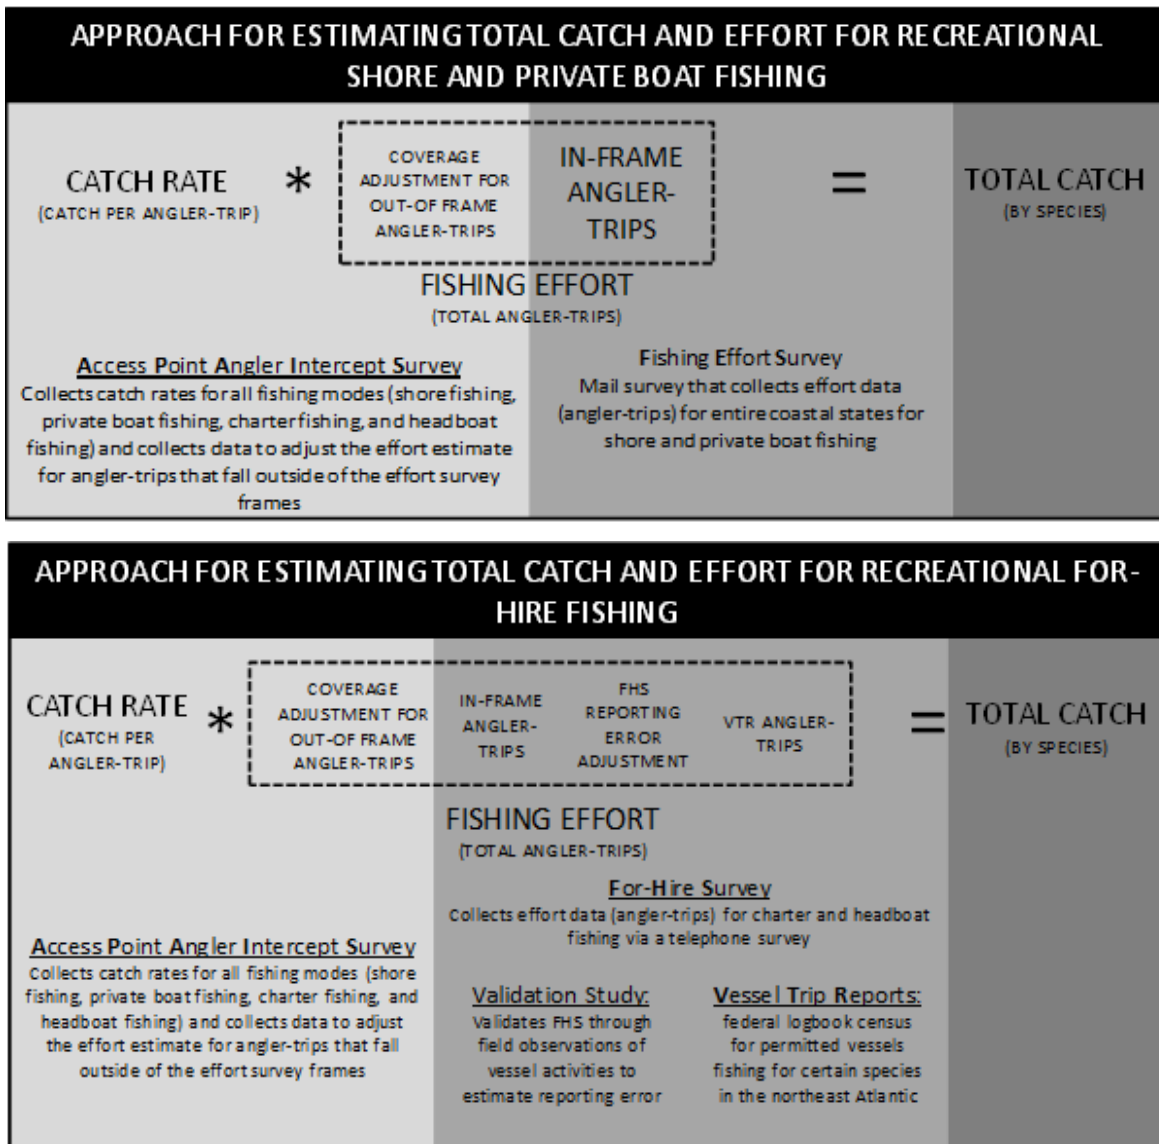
APPROACH FOR ESTIMATING TOTAL CATCH AND EFFORT FOR RECREATIONAL SHORE AND PRIVATE BOAT FISHING

CATCH RATE
(CATCH PER ANGLER-TRIP)

*

COVERAGE ADJUSTMENT FOR OUT-OF FRAME ANGLER-TRIPS

IN-FRAME ANGLER-TRIPS

=

TOTAL CATCH
(BY SPECIES)

FISHING EFFORT
(TOTAL ANGLER-TRIPS)

Access Point Angler Intercept Survey
Collects catch rates for all fishing modes (shore fishing, private boat fishing, charter fishing, and headboat fishing) and collects data to adjust the effort estimate for angler-trips that fall outside of the effort survey frames

Fishing Effort Survey
Mail survey that collects effort data (angler-trips) for entire coastal states for shore and private boat fishing

APPROACH FOR ESTIMATING TOTAL CATCH AND EFFORT FOR RECREATIONAL FOR-HIRE FISHING

CATCH RATE
(CATCH PER ANGLER-TRIP)

*

COVERAGE ADJUSTMENT FOR OUT-OF FRAME ANGLER-TRIPS

IN-FRAME ANGLER-TRIPS

FHS REPORTING ERROR ADJUSTMENT

VTR ANGLER-TRIPS

=

TOTAL CATCH
(BY SPECIES)

FISHING EFFORT
(TOTAL ANGLER-TRIPS)

For-Hire Survey
Collects effort data (angler-trips) for charter and headboat fishing via a telephone survey

Access Point Angler Intercept Survey
Collects catch rates for all fishing modes (shore fishing, private boat fishing, charter fishing, and headboat fishing) and collects data to adjust the effort estimate for angler-trips that fall outside of the effort survey frames

Validation Study:
Validates FHS through field observations of vessel activities to estimate reporting error

Vessel Trip Reports:
federal logbook census for permitted vessels fishing for certain species in the northeast Atlantic